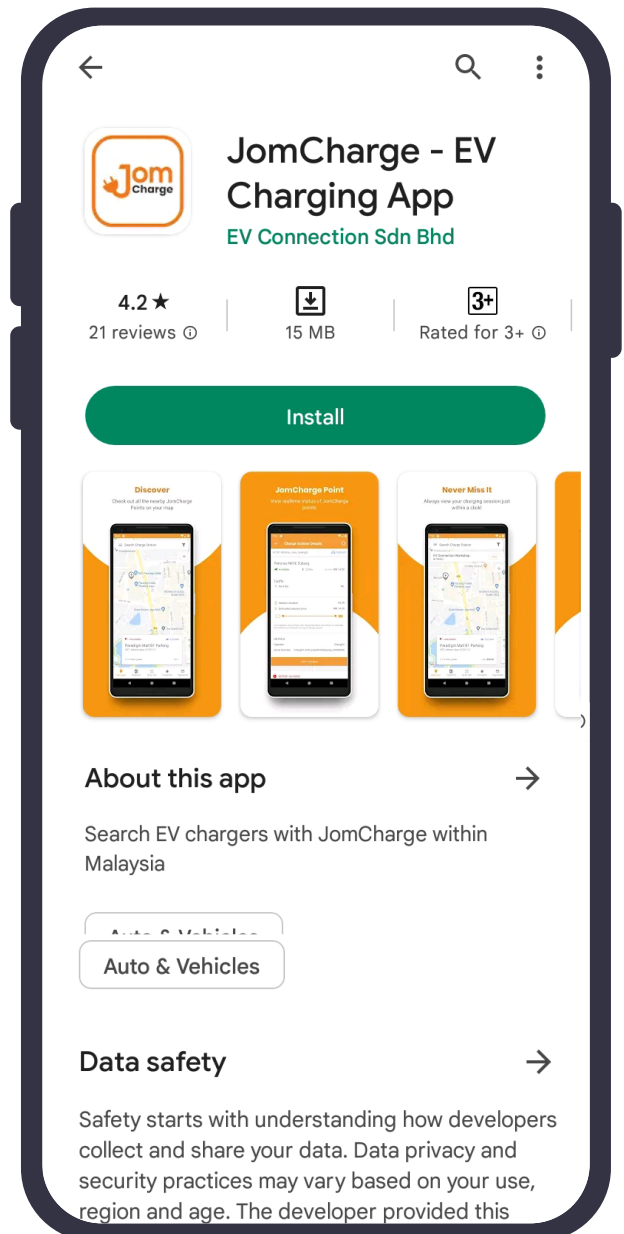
Jom Charge

JomCharge - EV Charging App

EV Connection Sdn Bhd

4.2 ★
21 reviews ⓘ

15 MB

3+
Rated for 3+ ⓘ

Install

Discover
Check out all the nearby JomCharge Points on your map

JomCharge Point
View realtime status of JomCharge points

Never Miss It
Always view your charging session just within a click!

About this app →

Search EV chargers with JomCharge within Malaysia

Auto & Vehicles

Data safety →

Safety starts with understanding how developers collect and share your data. Data privacy and security practices may vary based on your use, region and age. The developer provided this